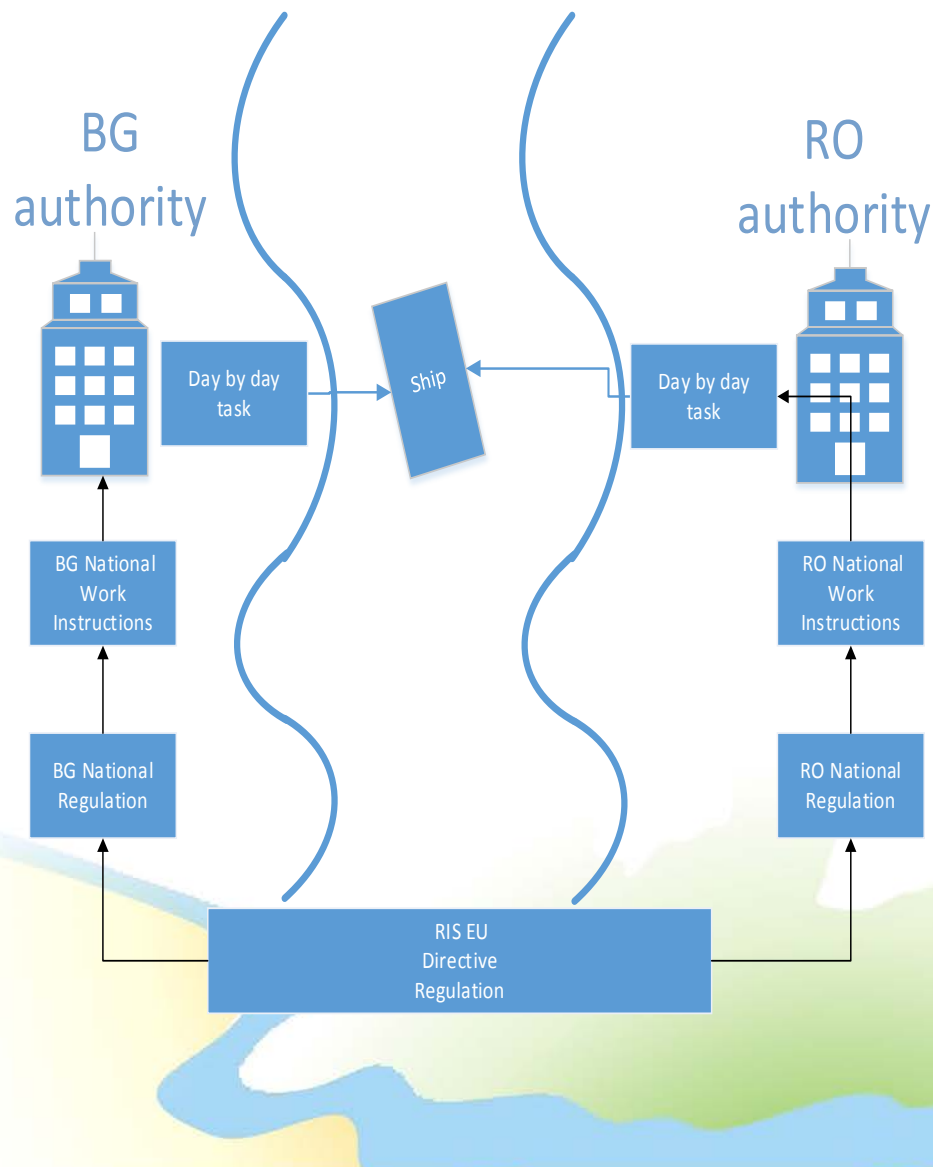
BG authority

RO authority

Day by day task

Ship

Day by day task

BG National Work Instructions

RO National Work Instructions

BG National Regulation

RO National Regulation

RIS EU
Directive
Regulation